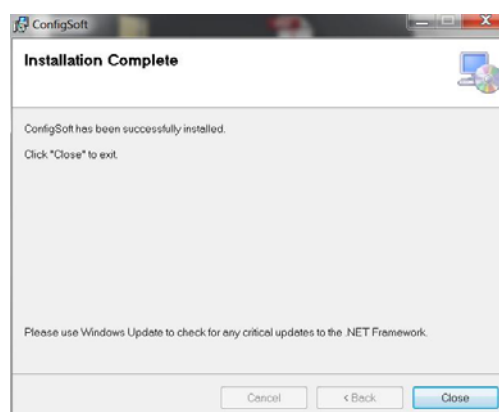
ConfigSoft

Installation Complete

ConfigSoft has been successfully installed.

Click "Close" to exit.

Please use Windows Update to check for any critical updates to the .NET Framework.

Cancel

< Back

Close